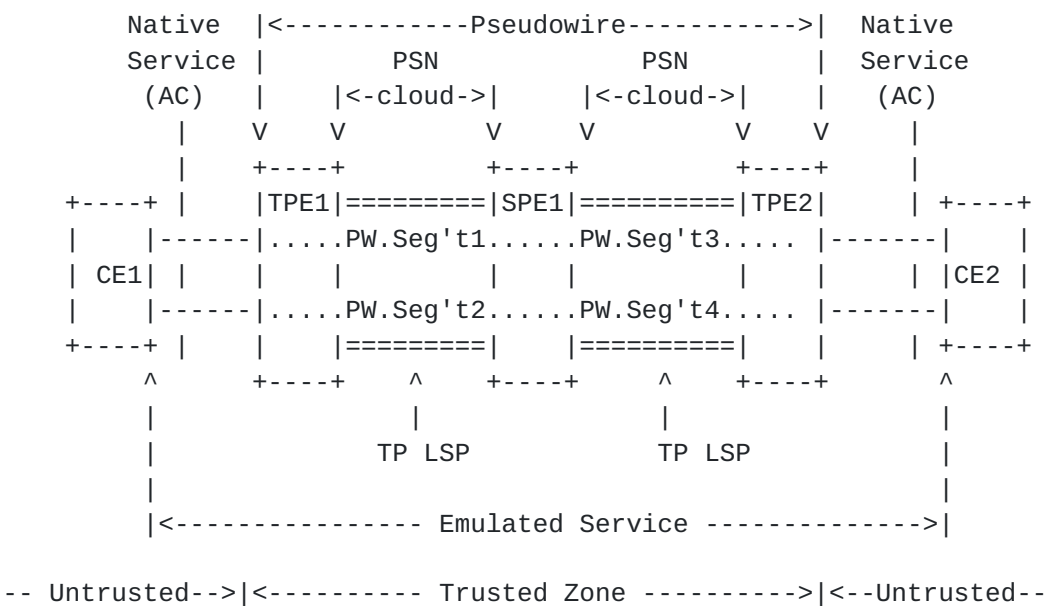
Native |<------------Pseudowire----------->| Native
Service |          PSN          PSN          | Service
(AC)    |   |<-cloud->|   |<-cloud->|   |   (AC)
|   V   V          V   V          V   V   |
|   +----+          +----+          +----+   |
+----+ |   |TPE1|=========|SPE1|==========|TPE2|   | +----+
|    |------|.....PW.Seg't1......PW.Seg't3..... |-------|    |
| CE1| |   |    |          |    |          |    |   | |CE2 |
|    |------|.....PW.Seg't2......PW.Seg't4..... |-------|    |
+----+ |   |    |=========|    |==========|    |   | +----+
^      +----+   ^   +----+   ^   +----+      ^
|               |            |               |
|            TP LSP        TP LSP            |
|                                            |
|<--------------- Emulated Service ------------->|

-- Untrusted-->|<---------- Trusted Zone ---------->|<--Untrusted--